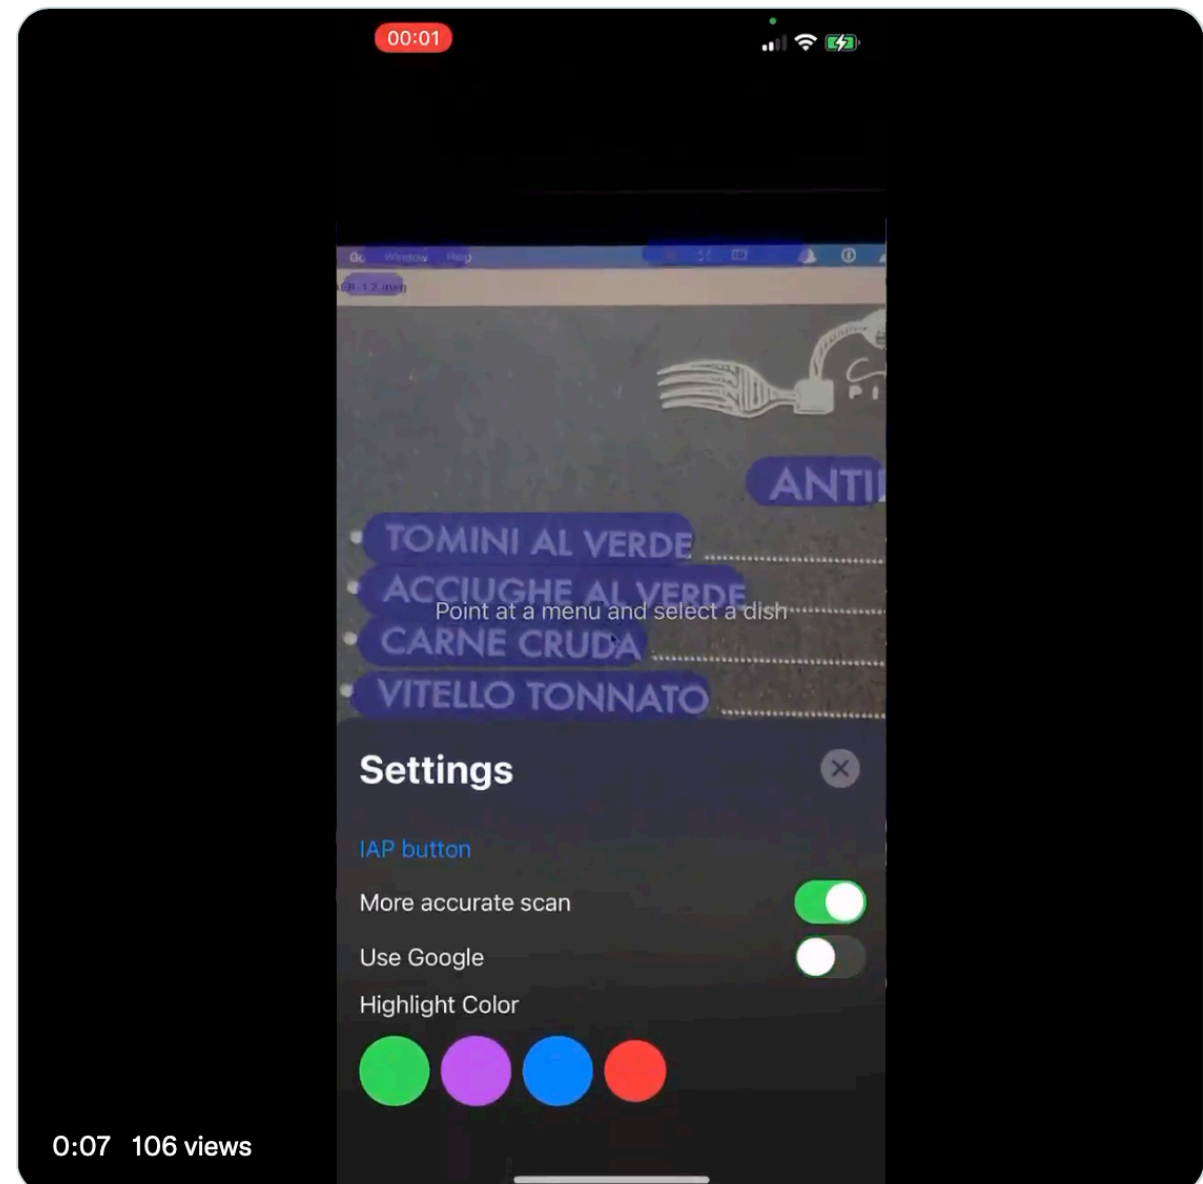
00:01

Go Window Help

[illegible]

ANTI

TOMINI AL VERDE

ACCIUGHE AL VERDE

Point at a menu and select a dish

CARNE CRUDA

VITELLO TONNATO

Settings

IAP button

More accurate scan

Use Google

Highlight Color

0:07 106 views